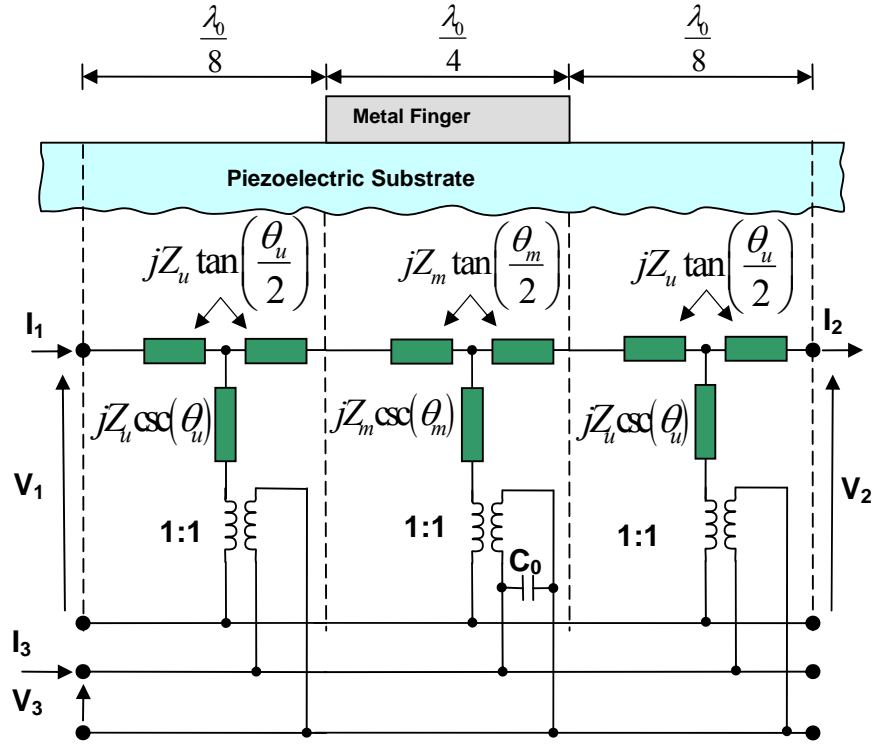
$\frac{\lambda_0}{8}$ $\frac{\lambda_0}{4}$ $\frac{\lambda_0}{8}$

Metal Finger

Piezoelectric Substrate

$jZ_u \tan\left(\frac{\theta_u}{2}\right)$ $jZ_m \tan\left(\frac{\theta_m}{2}\right)$ $jZ_u \tan\left(\frac{\theta_u}{2}\right)$

$I_1$ $I_2$

$jZ_u \csc(\theta_u)$ $jZ_m \csc(\theta_m)$ $jZ_u \csc(\theta_u)$

$V_1$ $V_2$

1:1 1:1 1:1

$C_0$

$I_3$

$V_3$